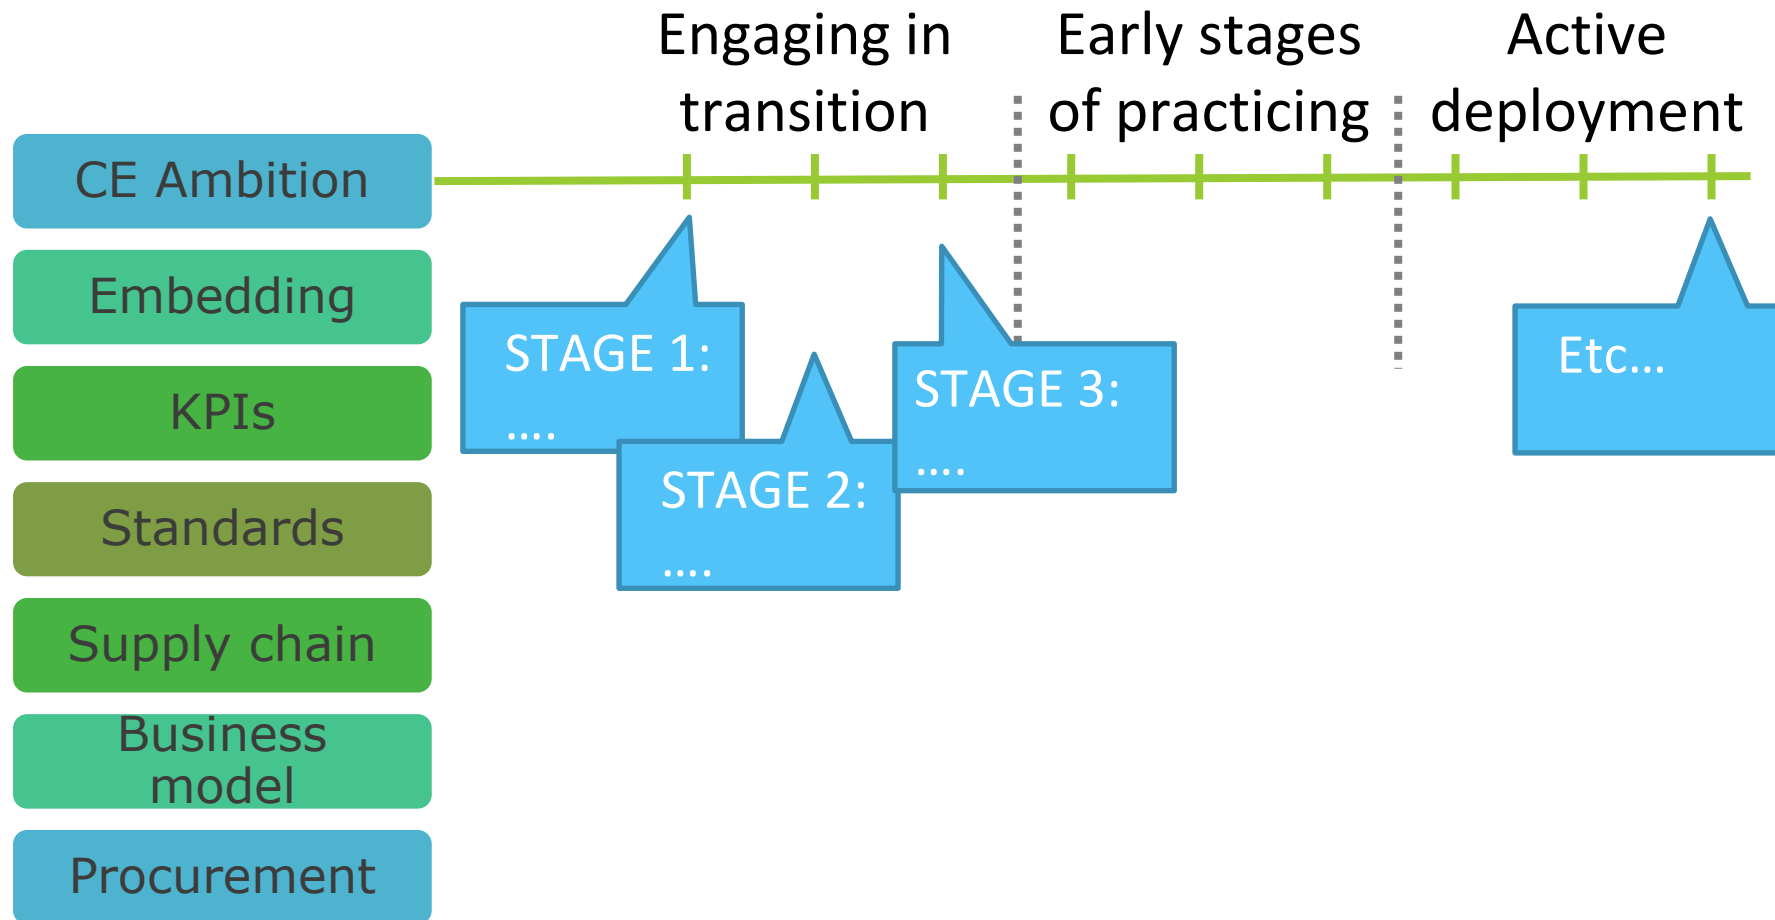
Engaging in transition

Early stages of practicing

Active deployment

CE Ambition

Embedding

KPIs

Standards

Supply chain

Business model

Procurement

STAGE 1:
....

STAGE 2:
....

STAGE 3:
....

Etc...